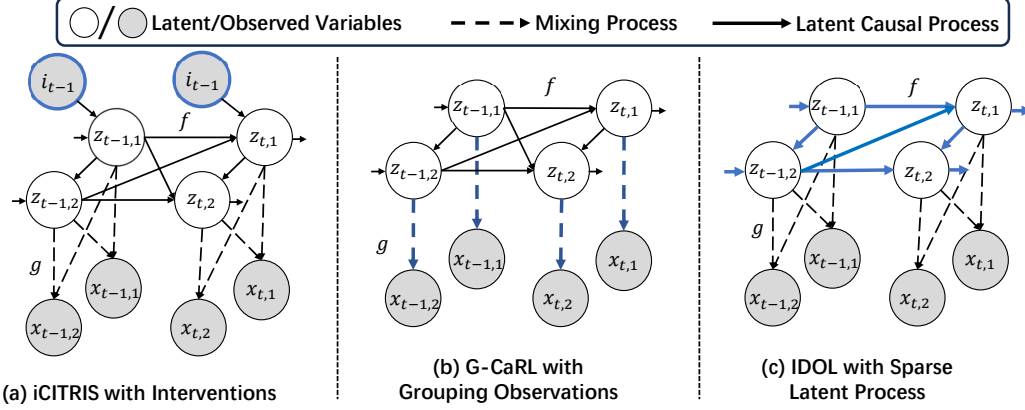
Latent/Observed Variables — Mixing Process — Latent Causal Process

$i_{t-1}$ $i_{t-1}$ $z_{t-1,1}$ $f$ $z_{t,1}$ $z_{t-1,2}$ $z_{t,2}$ $g$ $x_{t-1,1}$ $x_{t,1}$ $x_{t-1,2}$ $x_{t,2}$

(a) iCITRIS with Interventions

$z_{t-1,1}$ $f$ $z_{t,1}$ $z_{t-1,2}$ $z_{t,2}$ $g$ $x_{t-1,1}$ $x_{t,1}$ $x_{t-1,2}$ $x_{t,2}$

(b) G-CaRL with Grouping Observations

$z_{t-1,1}$ $f$ $z_{t,1}$ $z_{t-1,2}$ $z_{t,2}$ $g$ $x_{t-1,1}$ $x_{t,1}$ $x_{t-1,2}$ $x_{t,2}$

(c) IDOL with Sparse Latent Process